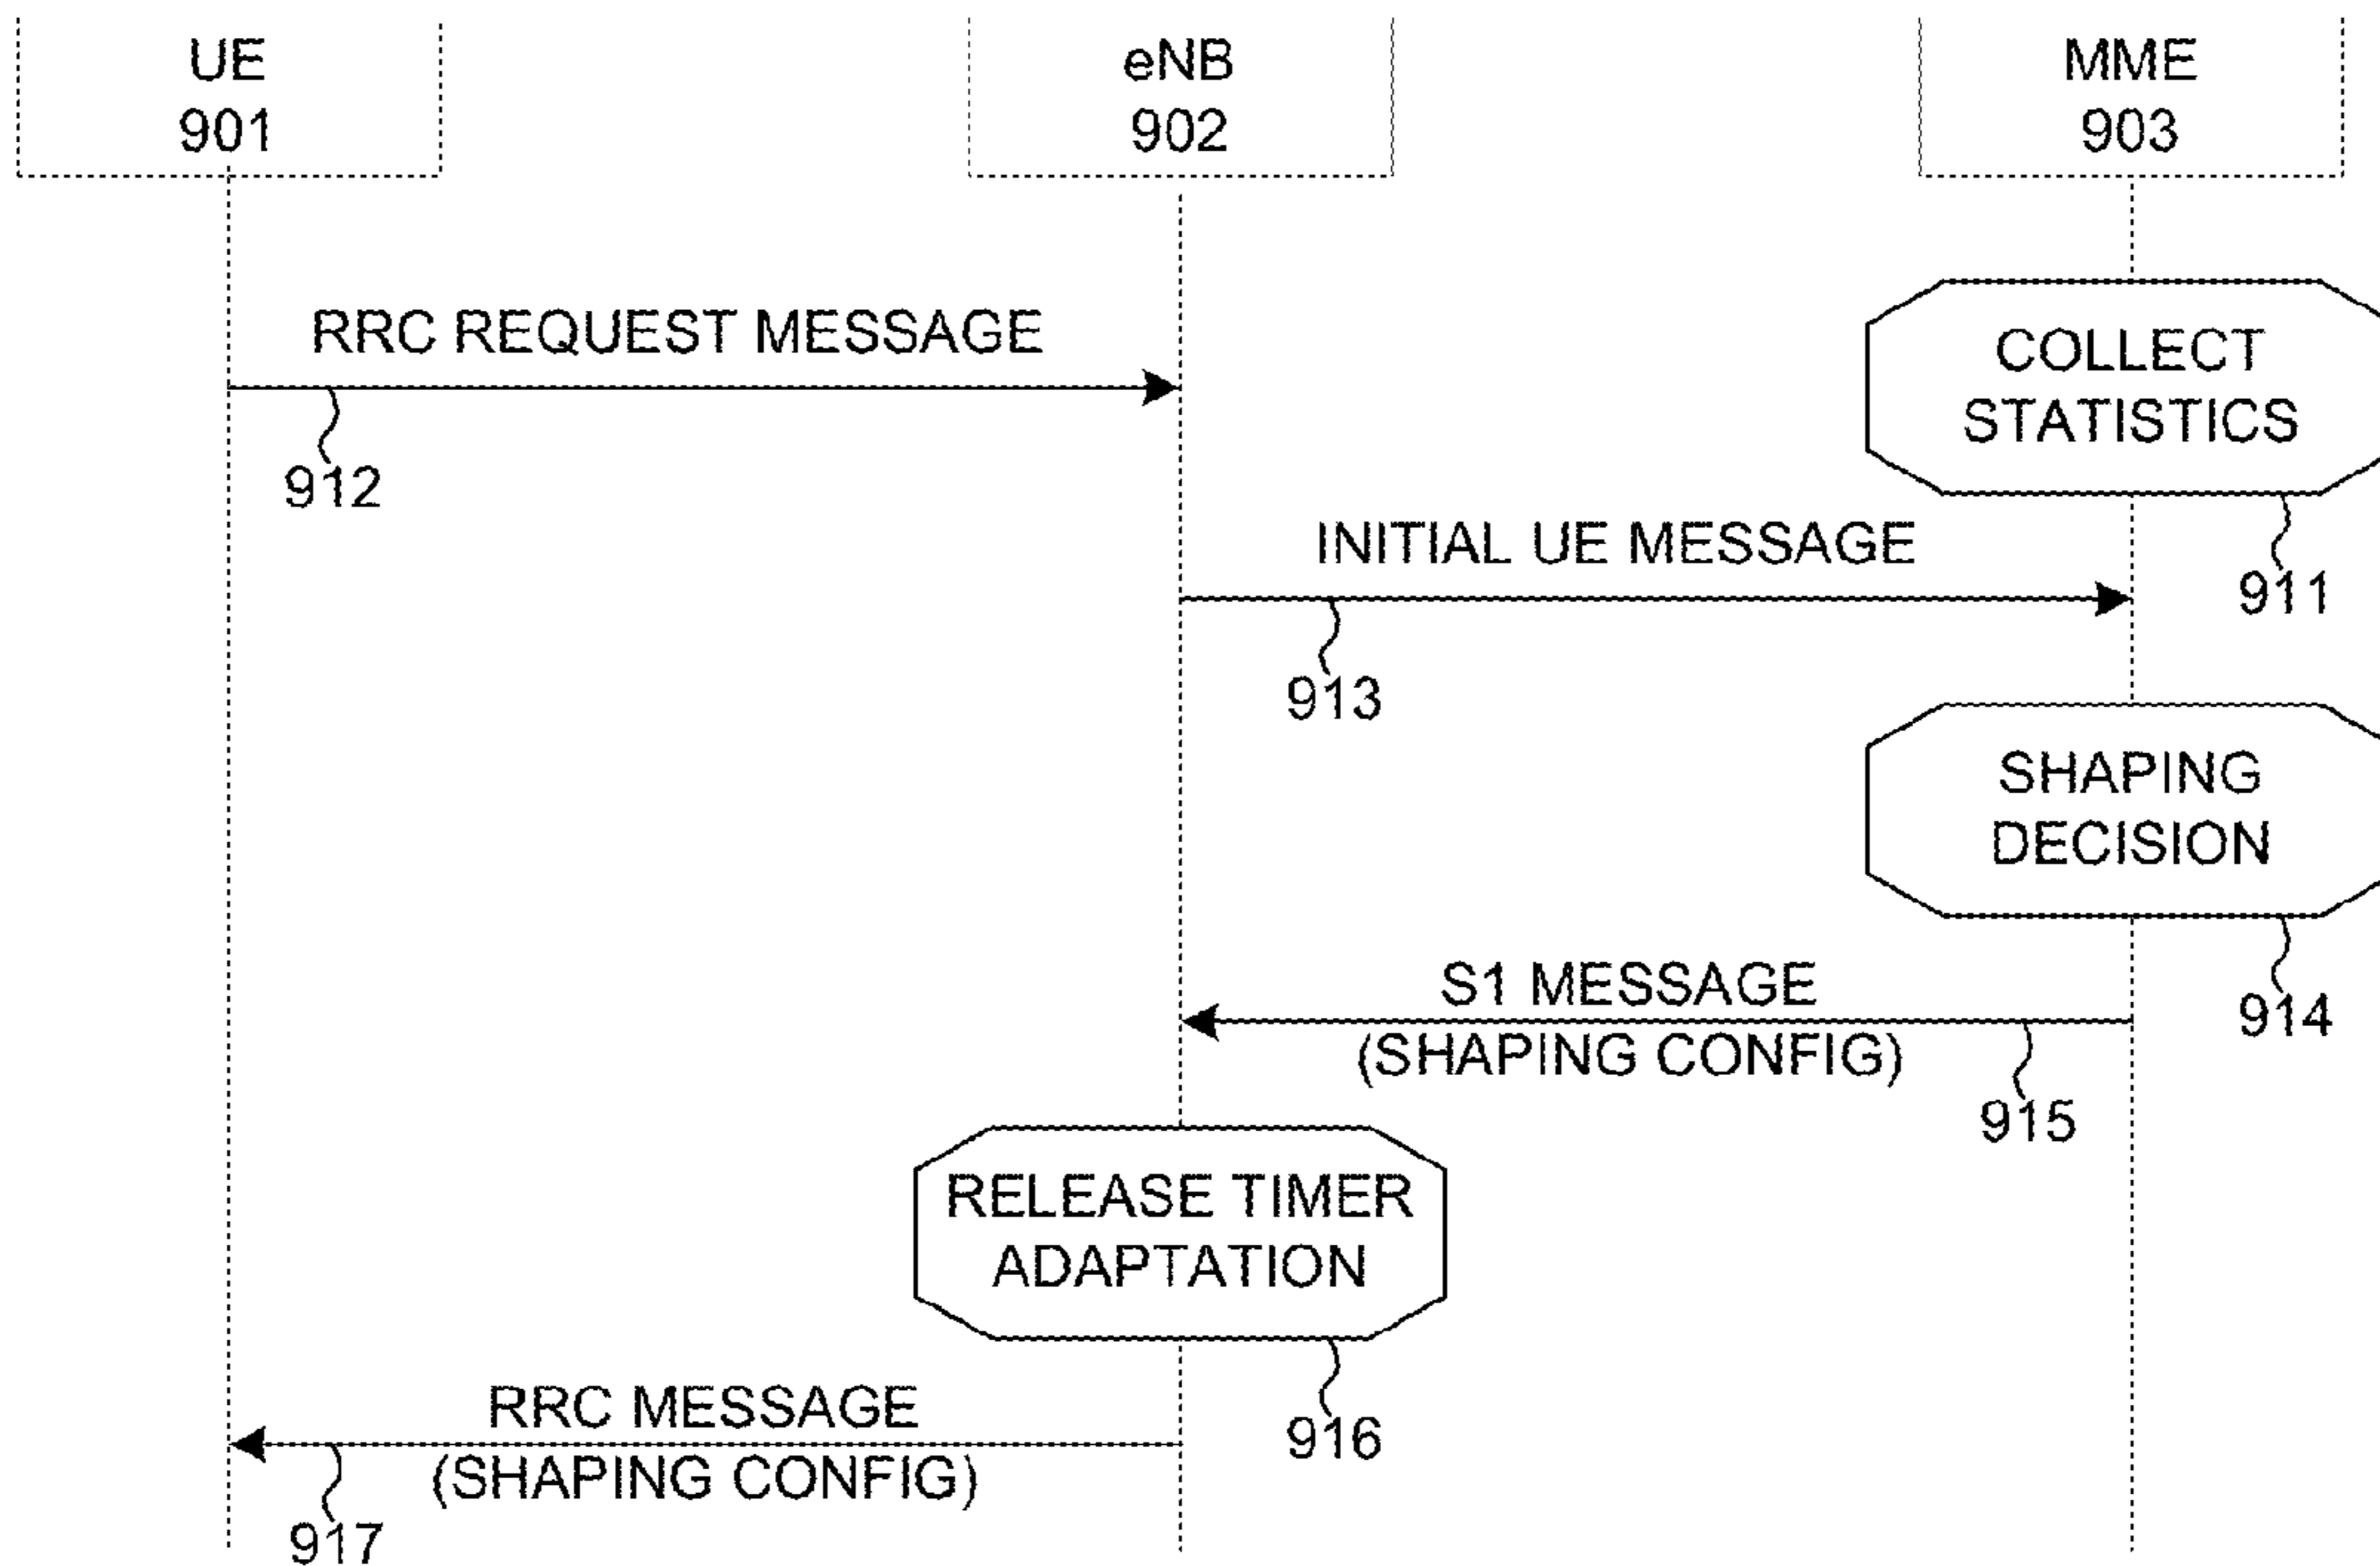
UE
901

eNB
902

MME
903

RRC REQUEST MESSAGE

912

COLLECT STATISTICS

911

INITIAL UE MESSAGE

913

SHAPING DECISION

914

S1 MESSAGE
(SHAPING CONFIG)

915

RELEASE TIMER ADAPTATION

916

RRC MESSAGE
(SHAPING CONFIG)

917